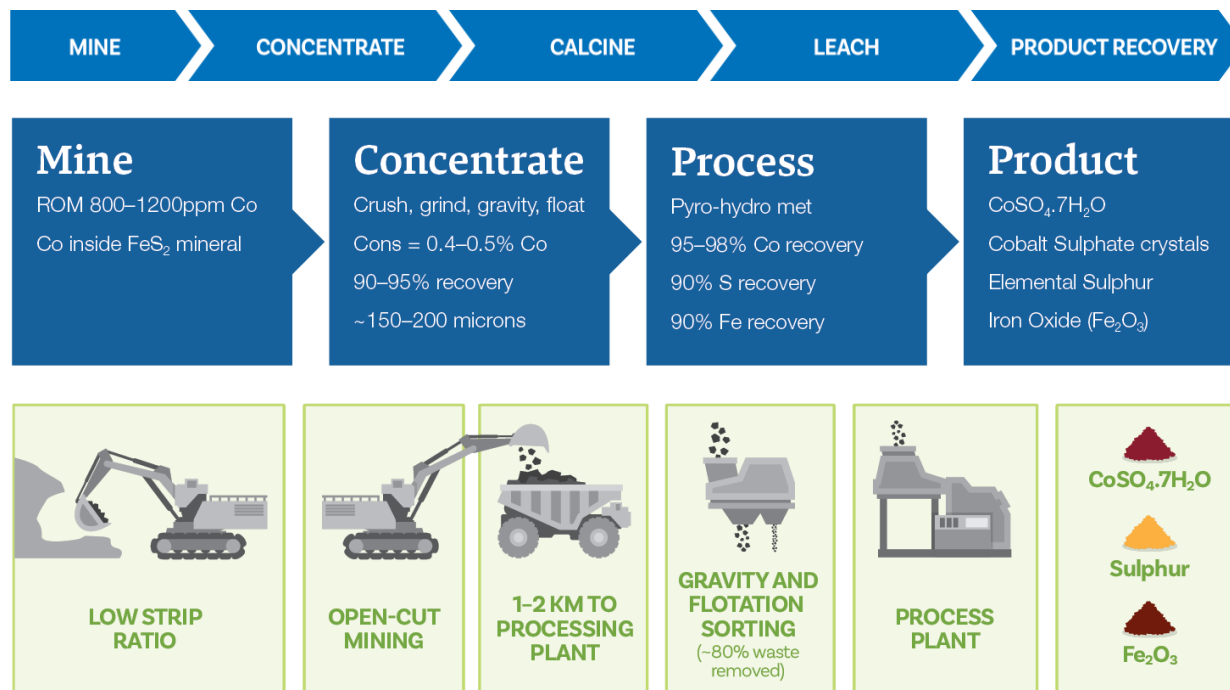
MINE

CONCENTRATE

CALCINE

LEACH

PRODUCT RECOVERY

Mine

ROM 800–1200ppm Co

Co inside $FeS_2$ mineral

Concentrate

Crush, grind, gravity, float

Cons = 0.4–0.5% Co

90–95% recovery

~150–200 microns

Process

Pyro-hydro met

95–98% Co recovery

90% S recovery

90% Fe recovery

Product

$CoSO_4.7H_2O$

Cobalt Sulphate crystals

Elemental Sulphur

Iron Oxide ($Fe_2O_3$)

LOW STRIP RATIO

OPEN-CUT MINING

1–2 KM TO PROCESSING PLANT

GRAVITY AND FLOTATION SORTING (~80% waste removed)

PROCESS PLANT

$CoSO_4.7H_2O$

Sulphur

$Fe_2O_3$